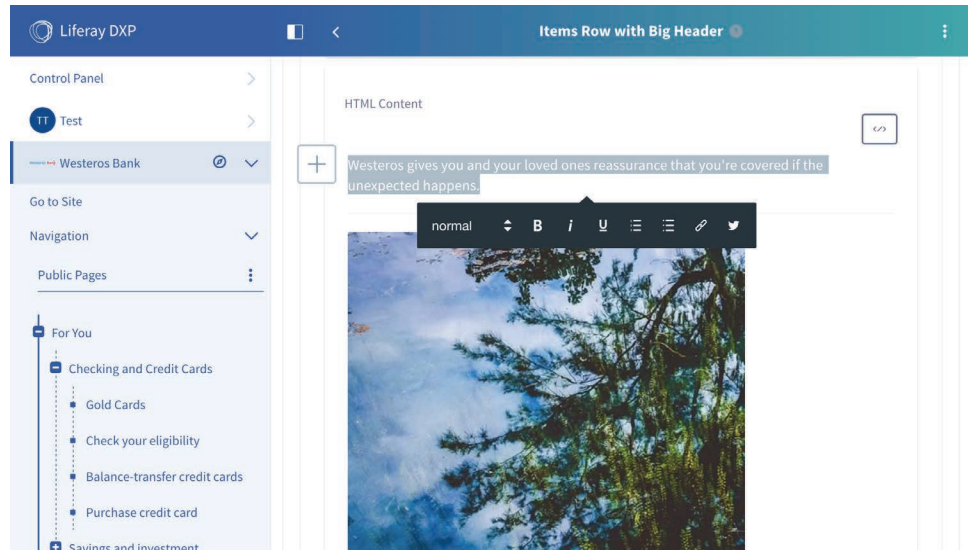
Liferay DXP

Items Row with Big Header

Control Panel

TT Test

Westeros Bank

Go to Site

Navigation

Public Pages

For You

Checking and Credit Cards

Gold Cards

Check your eligibility

Balance-transfer credit cards

Purchase credit card

Savings and investment

HTML Content

Westeros gives you and your loved ones reassurance that you're covered if the unexpected happens.

normal B I U